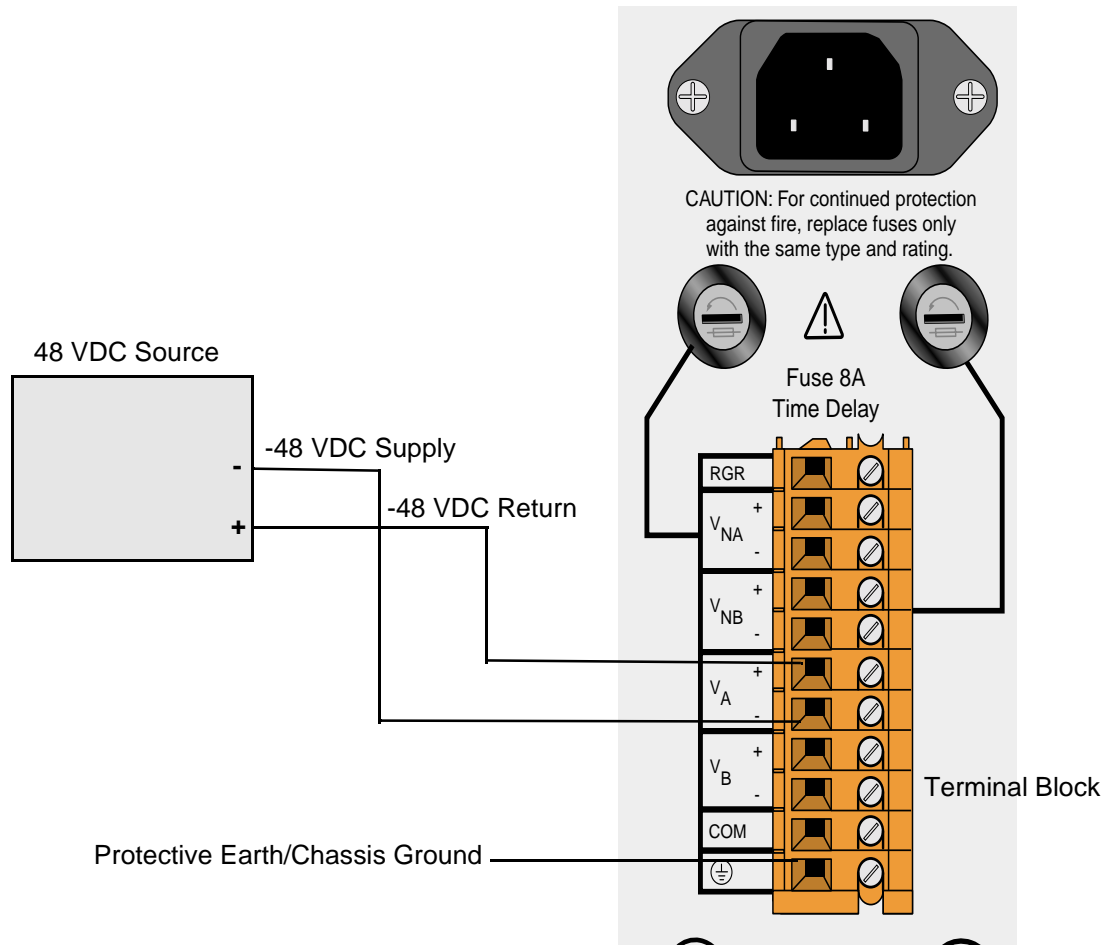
CAUTION: For continued protection against fire, replace fuses only with the same type and rating.

48 VDC Source

Fuse 8A
Time Delay

-48 VDC Supply

-
+

-48 VDC Return

RGR
$V_{NA}$ + -
$V_{NB}$ + -
$V_{A}$ + -
$V_{B}$ + -
COM

Terminal Block

Protective Earth/Chassis Ground